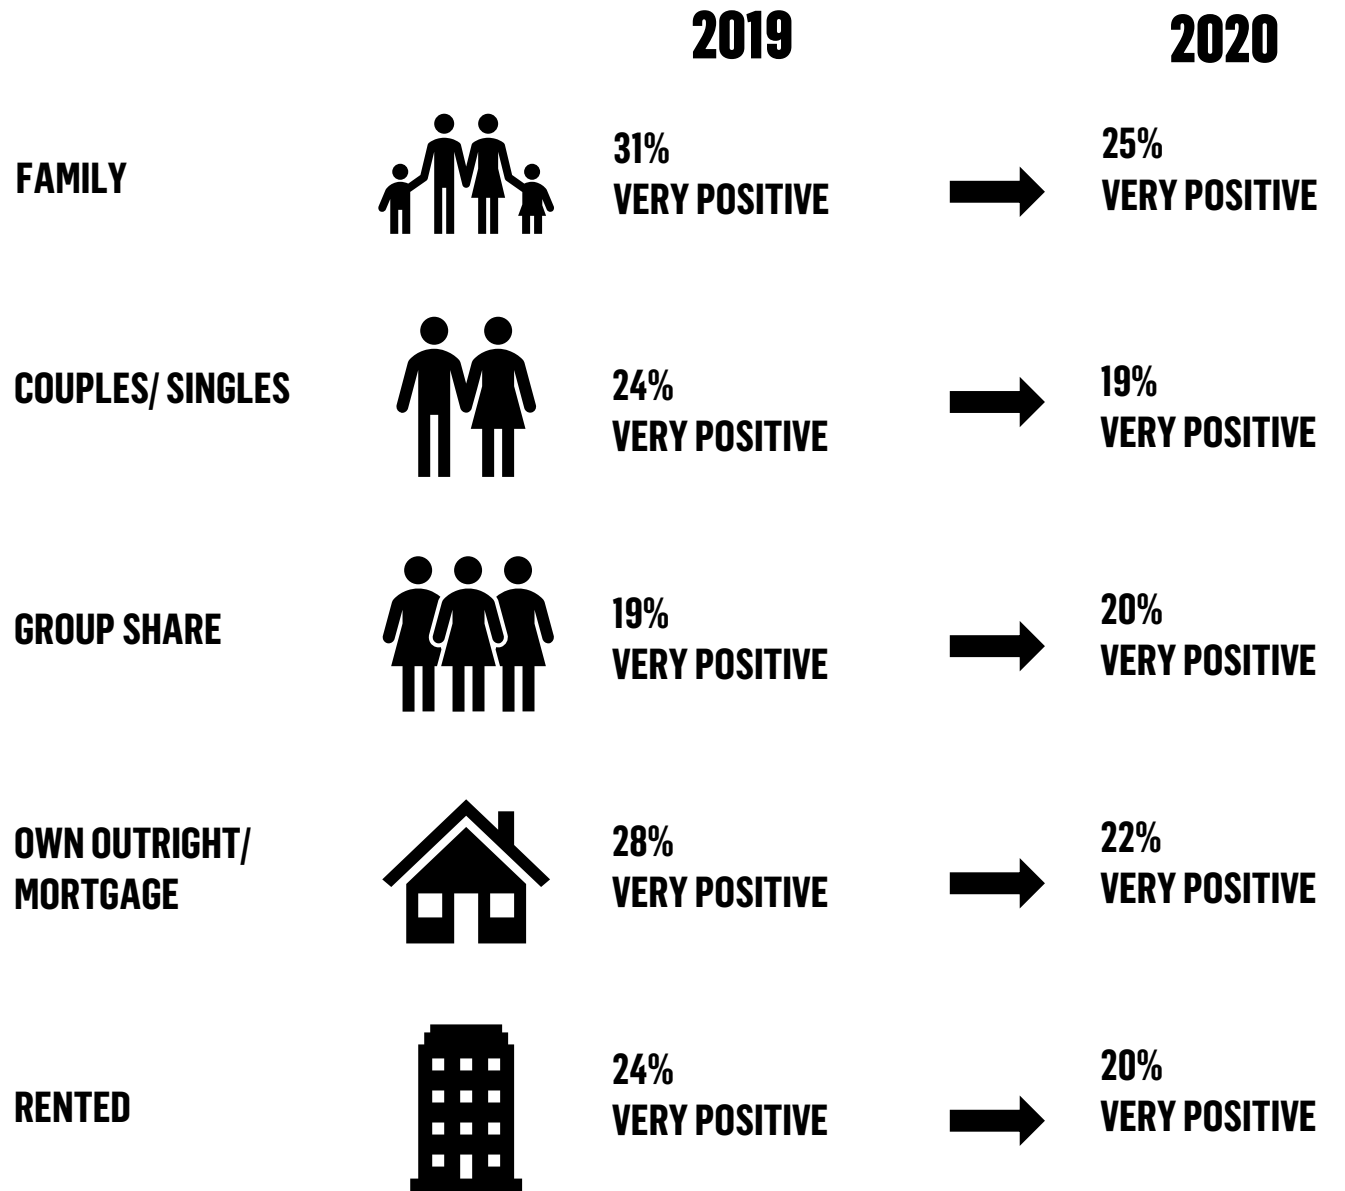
| | 2019 | 2020 |
|---|---|---|
| FAMILY | 31% VERY POSITIVE | 25% VERY POSITIVE |
| COUPLES/ SINGLES | 24% VERY POSITIVE | 19% VERY POSITIVE |
| GROUP SHARE | 19% VERY POSITIVE | 20% VERY POSITIVE |
| OWN OUTRIGHT/ MORTGAGE | 28% VERY POSITIVE | 22% VERY POSITIVE |
| RENTED | 24% VERY POSITIVE | 20% VERY POSITIVE |